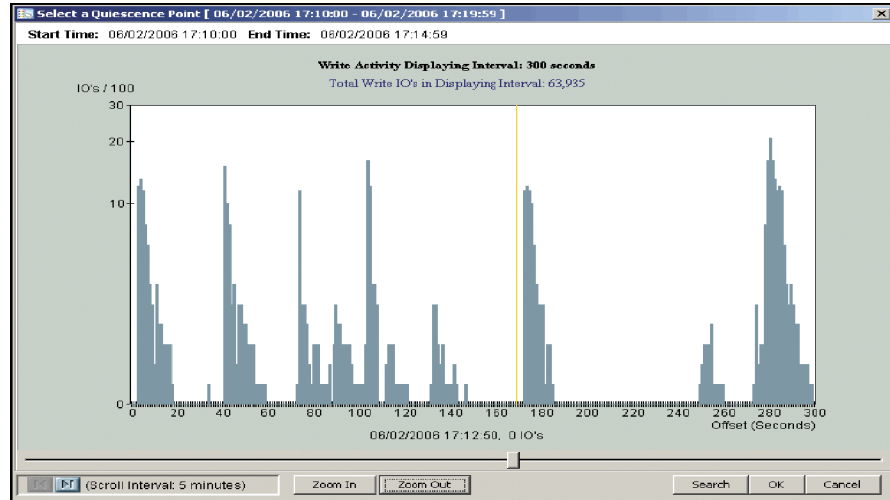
Select a Quiescence Point [ 06/02/2006 17:10:00 - 06/02/2006 17:19:59 ]

Start Time: 06/02/2006 17:10:00 End Time: 06/02/2006 17:14:59

Write Activity Displaying Interval: 300 seconds

Total Write IO's in Displaying Interval: 63,935

IO's / 100

30

20

10

0

0 20 40 60 80 100 120 140 160 180 200 220 240 260 280 300

Offset (Seconds)

06/02/2006 17:12:50, 0 IO's

(Scroll Interval: 5 minutes)

Zoom In

Zoom Out

Search

OK

Cancel